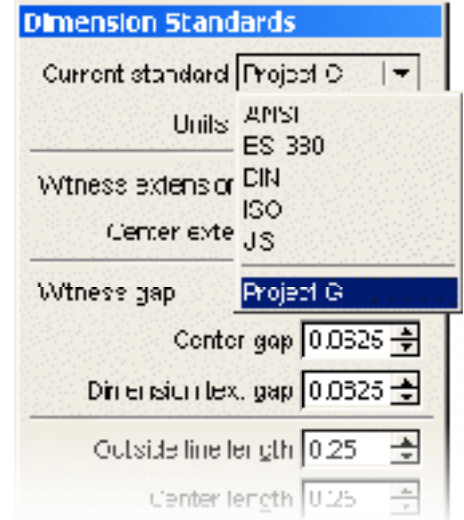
Dimension Standards

Current standard Project G

Units

ANSI
BS 330
DIN
ISO
JIS
Project G

Witness extension

Center exte

Witness gap

Center gap 0.0625

Dimension text gap 0.0625

Outside line length 0.25

Center length 0.25